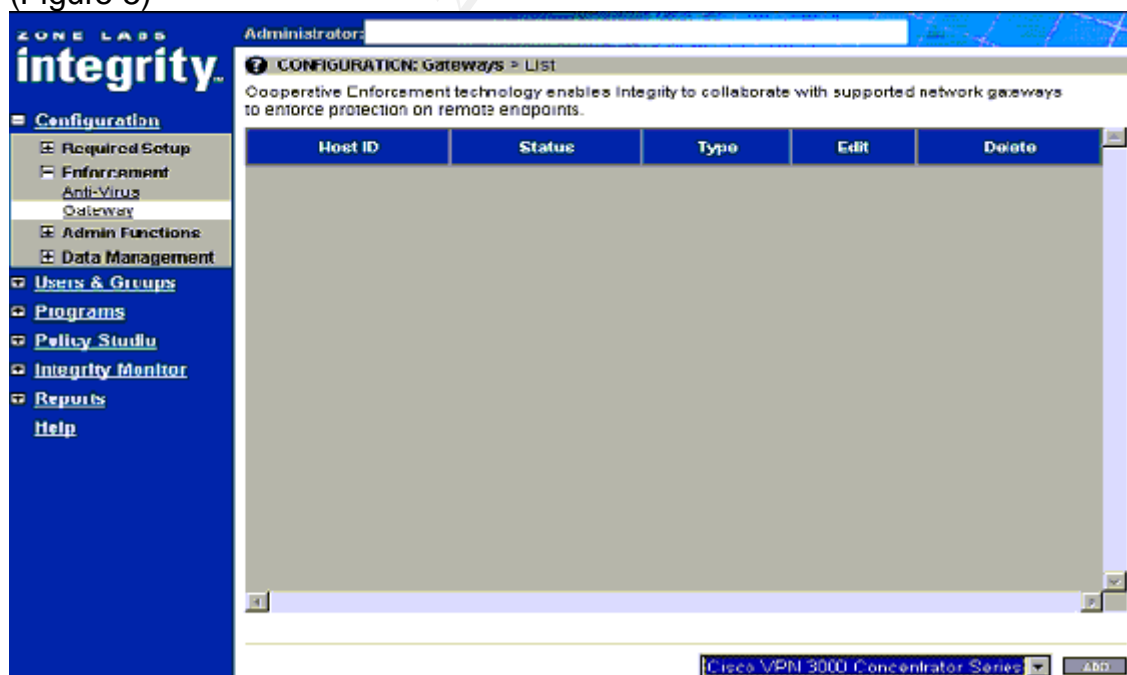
(Figure 3)

ZONE LABS
integrity.

Configuration
Required Setup
Enforcement
Anti-Virus
Gateway
Admin Functions
Data Management
Users & Groups
Programs
Policy Studio
Integrity Monitor
Reports
Help

Administrator:

CONFIGURATION: Gateways > List

Cooperative Enforcement technology enables Integrity to collaborate with supported network gateways to enforce protection on remote endpoints.

| Host ID | Status | Type | Edit | Delete |
|---|---|---|---|---|

Cisco VPN 3000 Concentrator Series
ADD